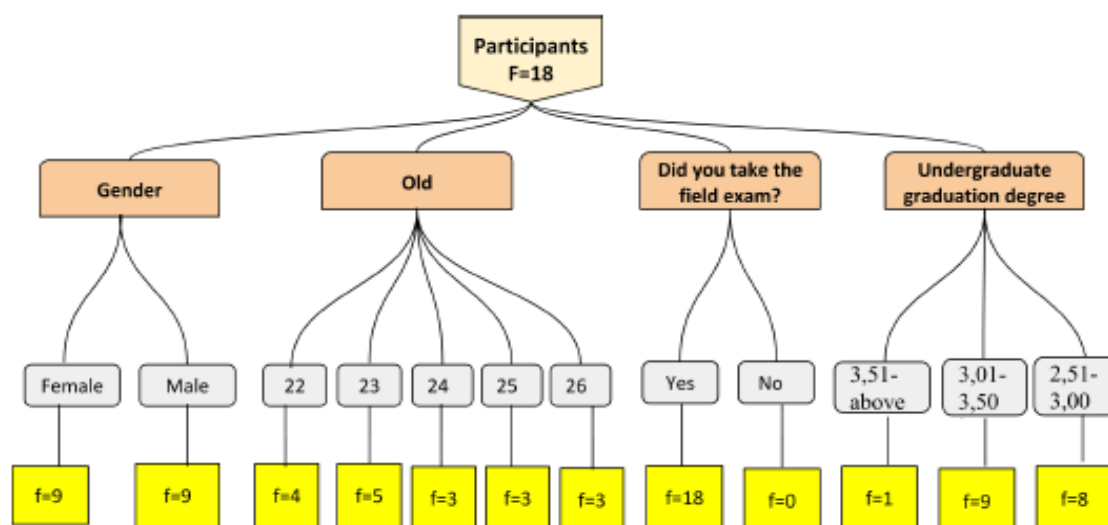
Participants
F=18

Gender

Female
f=9

Male
f=9

Old

22
f=4

23
f=5

24
f=3

25
f=3

26
f=3

Did you take the field exam?

Yes
f=18

No
f=0

Undergraduate graduation degree

3,51-above
f=1

3,01-3,50
f=9

2,51-3,00
f=8